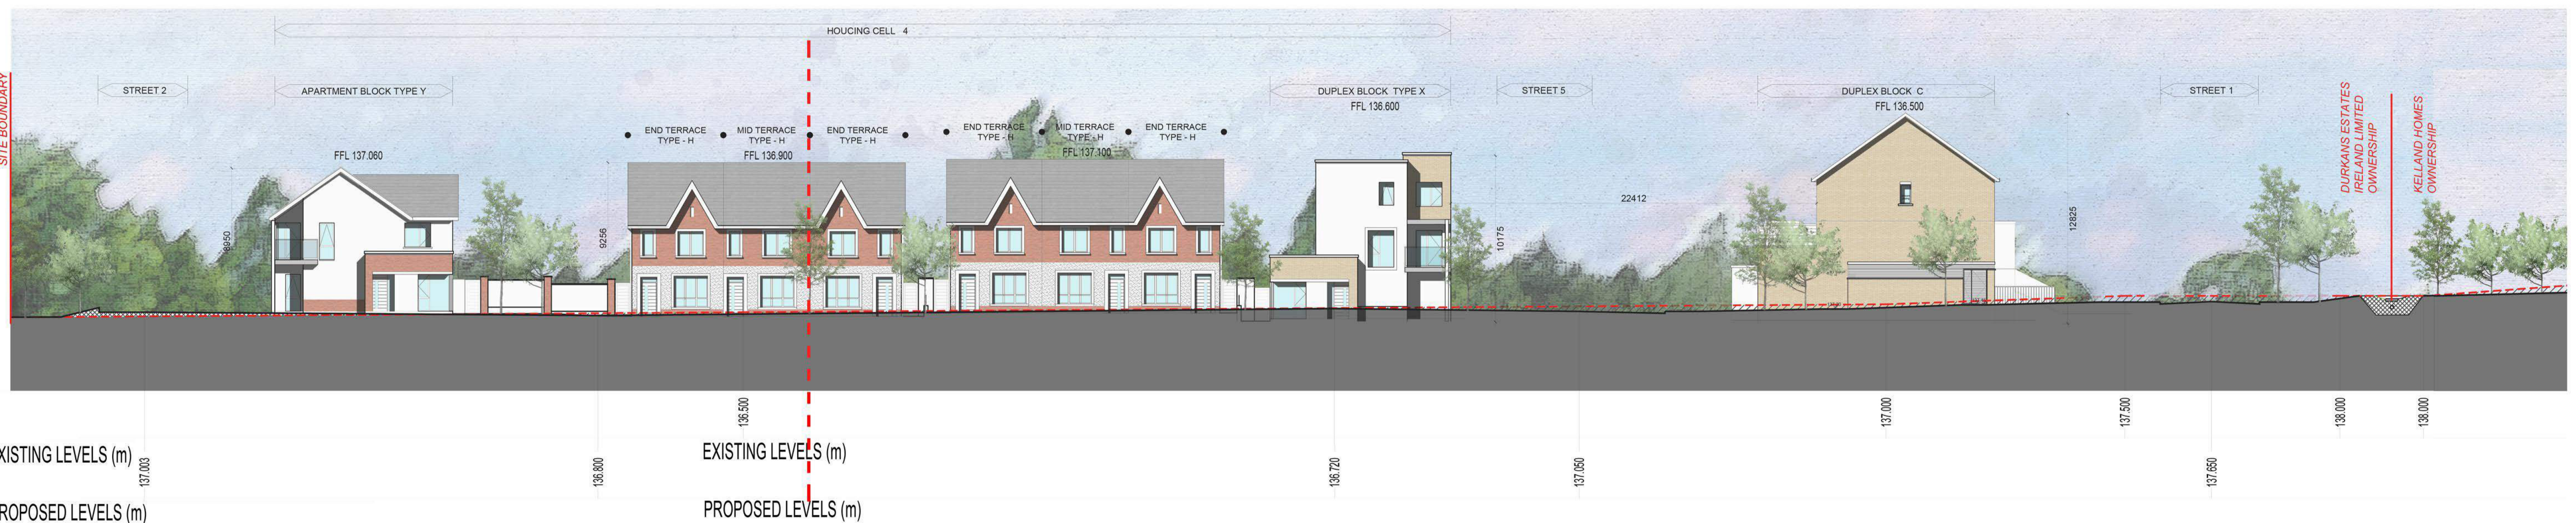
HOUCING CELL 4

SITE BOUNDARY

STREET 2

APARTMENT BLOCK TYPE Y

FFL 137.060

8950

END TERRACE TYPE - H

MID TERRACE TYPE - H

FFL 136.900

END TERRACE TYPE - H

9256

END TERRACE TYPE - H

MID TERRACE TYPE - H

FFL 137.100

END TERRACE TYPE - H

DUPLEX BLOCK TYPE X

FFL 136.600

STREET 5

10175

22412

DUPLEX BLOCK C

FFL 136.500

12825

STREET 1

DURKANS ESTATES IRELAND LIMITED OWNERSHIP

KELLAND HOMES OWNERSHIP

136.500

137.000

137.500

138.000

138.000

EXISTING LEVELS (m)

EXISTING LEVELS (m)

137.003

136.800

136.720

137.050

137.650

PROPOSED LEVELS (m)

PROPOSED LEVELS (m)